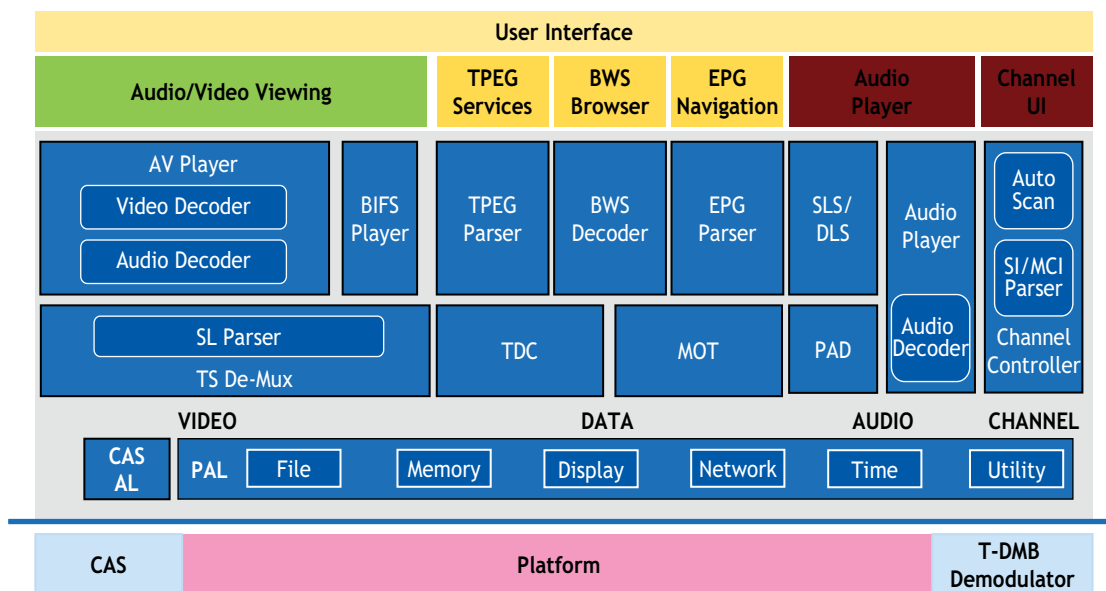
User Interface

Audio/Video Viewing

TPEG Services

BWS Browser

EPG Navigation

Audio Player

Channel UI

AV Player

Video Decoder

Audio Decoder

BIFS Player

TPEG Parser

BWS Decoder

EPG Parser

SLS/ DLS

Audio Player

Auto Scan

SI/MCI Parser

SL Parser

TS De-Mux

TDC

MOT

PAD

Audio Decoder

Channel Controller

VIDEO

DATA

AUDIO

CHANNEL

CAS AL

PAL

File

Memory

Display

Network

Time

Utility

CAS

Platform

T-DMB Demodulator